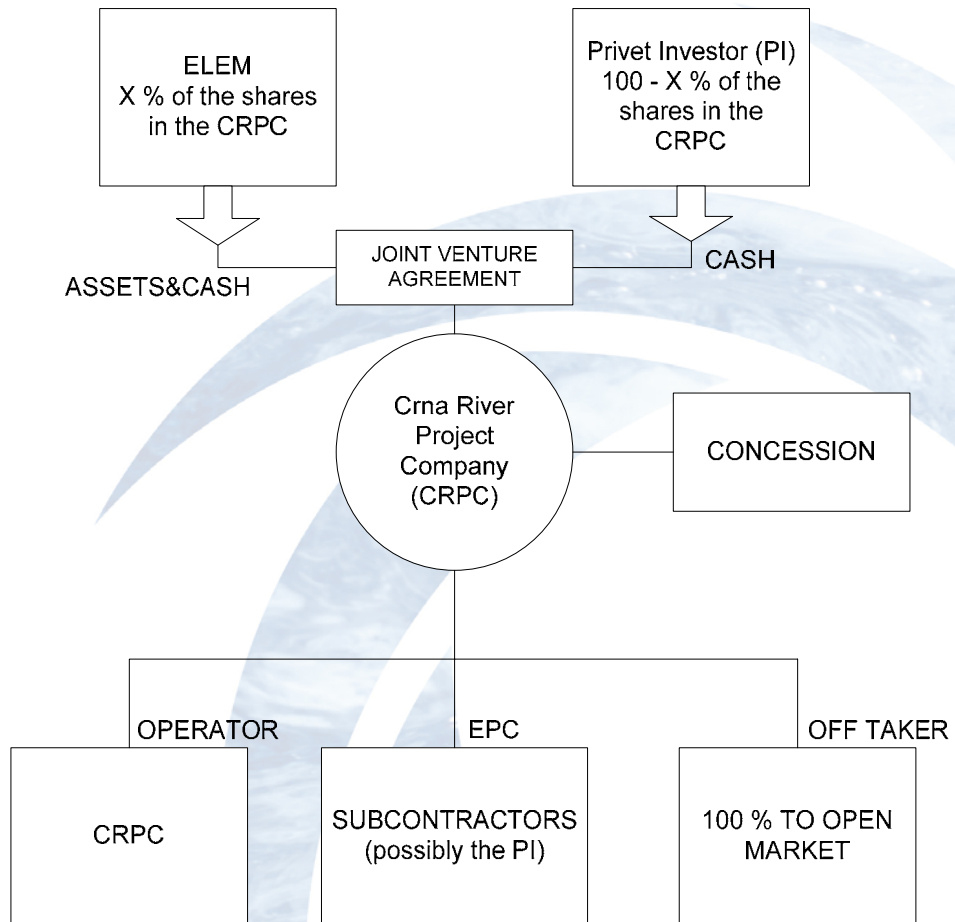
ELEM
X % of the shares in the CRPC

Privet Investor (PI)
100 - X % of the shares in the CRPC

ASSETS&CASH

JOINT VENTURE AGREEMENT

CASH

Crna River Project Company (CRPC)

CONCESSION

OPERATOR

EPC

OFF TAKER

CRPC

SUBCONTRACTORS (possibly the PI)

100 % TO OPEN MARKET